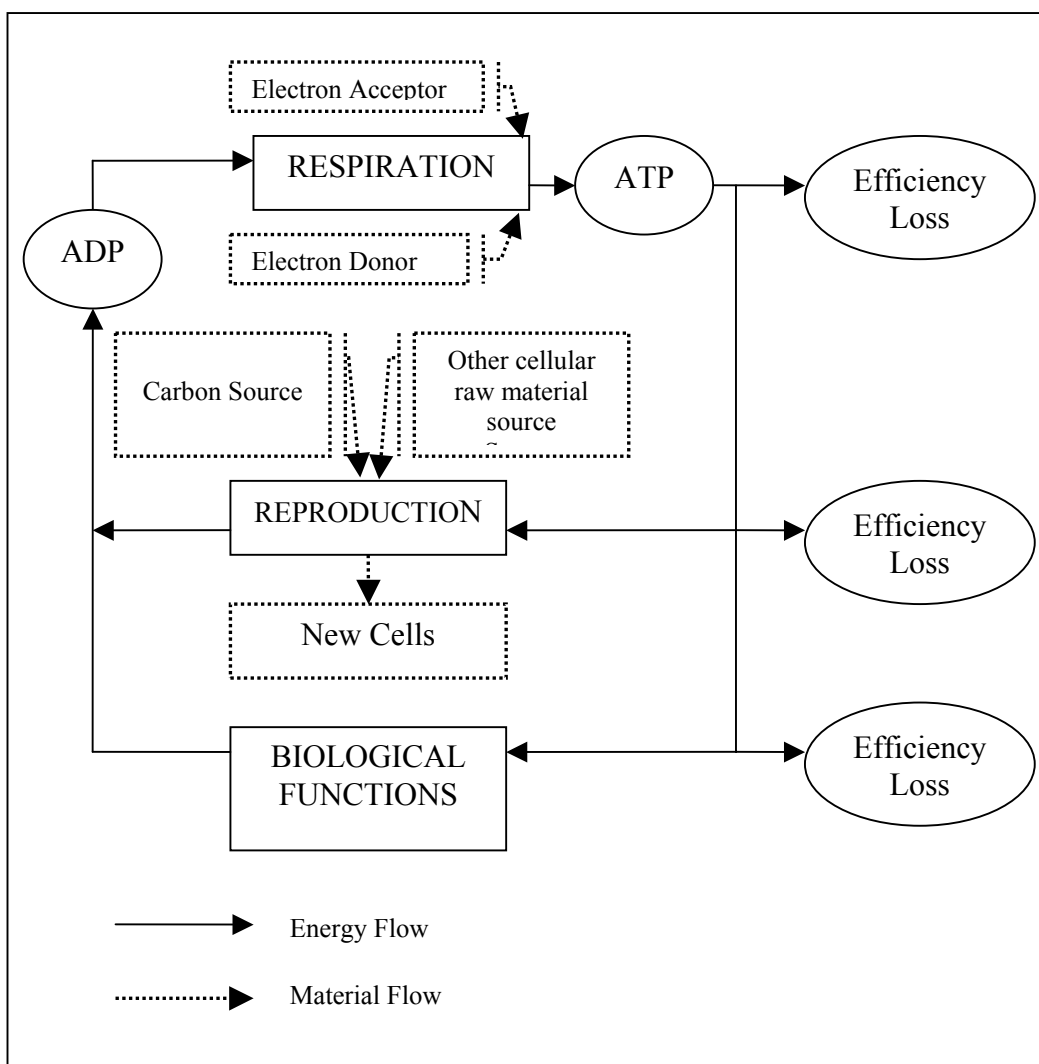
Electron Acceptor

RESPIRATION

ATP

Efficiency Loss

ADP

Electron Donor

Carbon Source

Other cellular raw material source

REPRODUCTION

Efficiency Loss

New Cells

BIOLOGICAL FUNCTIONS

Efficiency Loss

Energy Flow

Material Flow